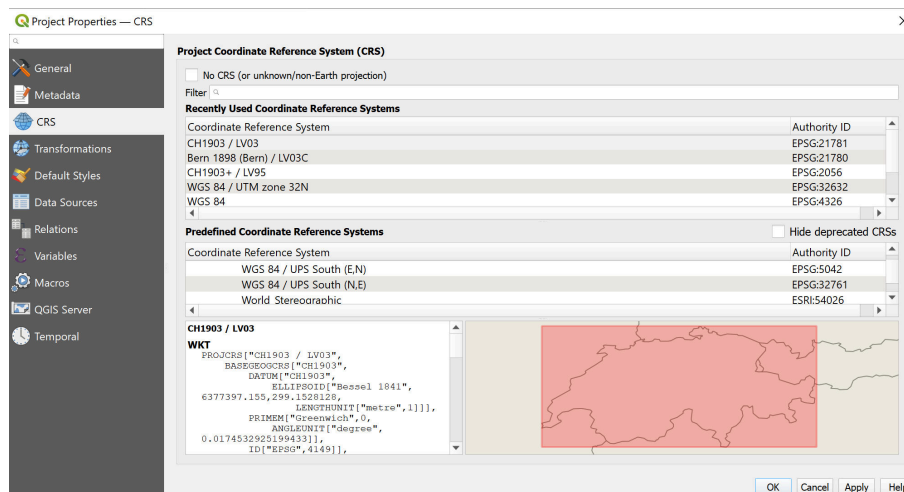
Project Properties — CRS

General
Metadata
CRS
Transformations
Default Styles
Data Sources
Relations
Variables
Macros
QGIS Server
Temporal

Project Coordinate Reference System (CRS)

No CRS (or unknown/non-Earth projection)

Filter

Recently Used Coordinate Reference Systems

| Coordinate Reference System | Authority ID |
|---|---|
| CH1903 / LV03 | EPSG:21781 |
| Bern 1898 (Bern) / LV03C | EPSG:21780 |
| CH1903+ / LV95 | EPSG:2056 |
| WGS 84 / UTM zone 32N | EPSG:32632 |
| WGS 84 | EPSG:4326 |

Predefined Coordinate Reference Systems

Hide deprecated CRSs

| Coordinate Reference System | Authority ID |
|---|---|
| WGS 84 / UPS South (E,N) | EPSG:5042 |
| WGS 84 / UPS South (N,E) | EPSG:32761 |
| World Stereographic | ESRI:54026 |

CH1903 / LV03

WKT
PROJCRS["CH1903 / LV03",
BASEGEOGCRS["CH1903",
DATUM["CH1903",
ELLIPSOID["Bessel 1841", 6377397.155,299.1528128,
LENGTHUNIT["metre",1]]],
PRIMEM["Greenwich",0,
ANGLEUNIT["degree", 0.0174532925199433]],
ID["EPSG",4149]],

OK
Cancel
Apply
Help